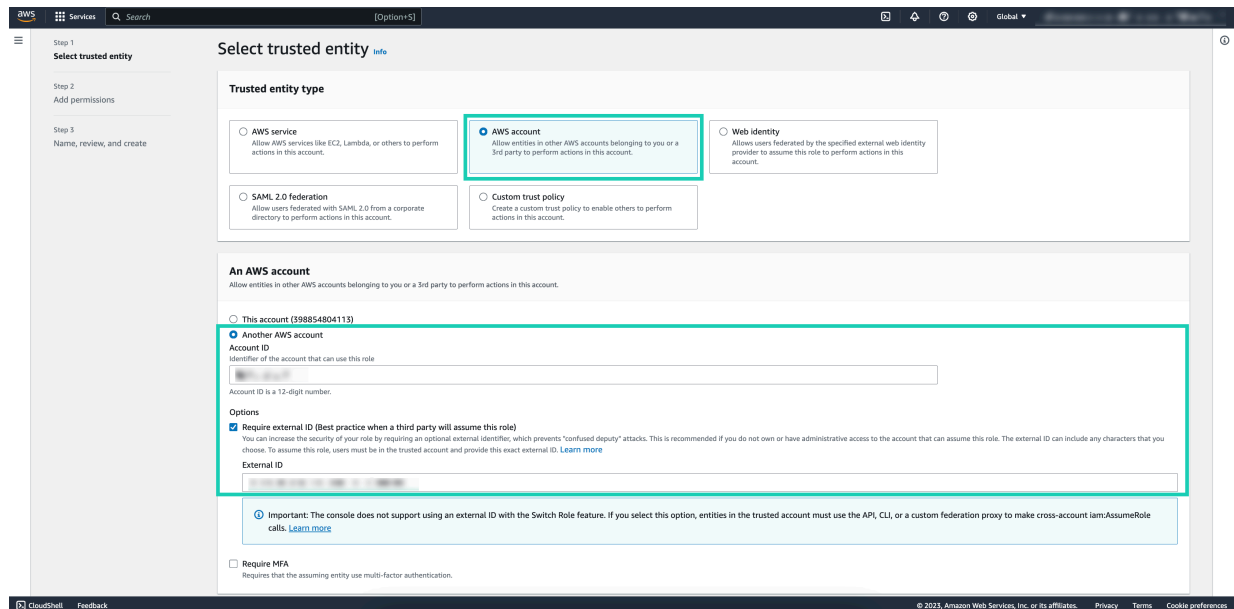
aws Services Search [Option+S] Global ▼

Step 1
Select trusted entity

Step 2
Add permissions

Step 3
Name, review, and create

Select trusted entity Info

Trusted entity type

AWS service
Allow AWS services like EC2, Lambda, or others to perform actions in this account.

AWS account
Allow entities in other AWS accounts belonging to you or a 3rd party to perform actions in this account.

Web identity
Allows users federated by the specified external web identity provider to assume this role to perform actions in this account.

SAML 2.0 federation
Allow users federated with SAML 2.0 from a corporate directory to perform actions in this account.

Custom trust policy
Create a custom trust policy to enable others to perform actions in this account.

An AWS account
Allow entities in other AWS accounts belonging to you or a 3rd party to perform actions in this account.

This account (398854804113)

Another AWS account

Account ID
Identifier of the account that can use this role

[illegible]

Account ID is a 12-digit number.

Options

Require external ID (Best practice when a third party will assume this role)
You can increase the security of your role by requiring an optional external identifier, which prevents "confused deputy" attacks. This is recommended if you do not own or have administrative access to the account that can assume this role. The external ID can include any characters that you choose. To assume this role, users must be in the trusted account and provide this exact external ID. Learn more

External ID

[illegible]

Important: The console does not support using an external ID with the Switch Role feature. If you select this option, entities in the trusted account must use the API, CLI, or a custom federation proxy to make cross-account iam:AssumeRole calls. Learn more

Require MFA
Requires that the assuming entity use multi-factor authentication.

CloudShell Feedback

© 2023, Amazon Web Services, Inc. or its affiliates. Privacy Terms Cookie preferences